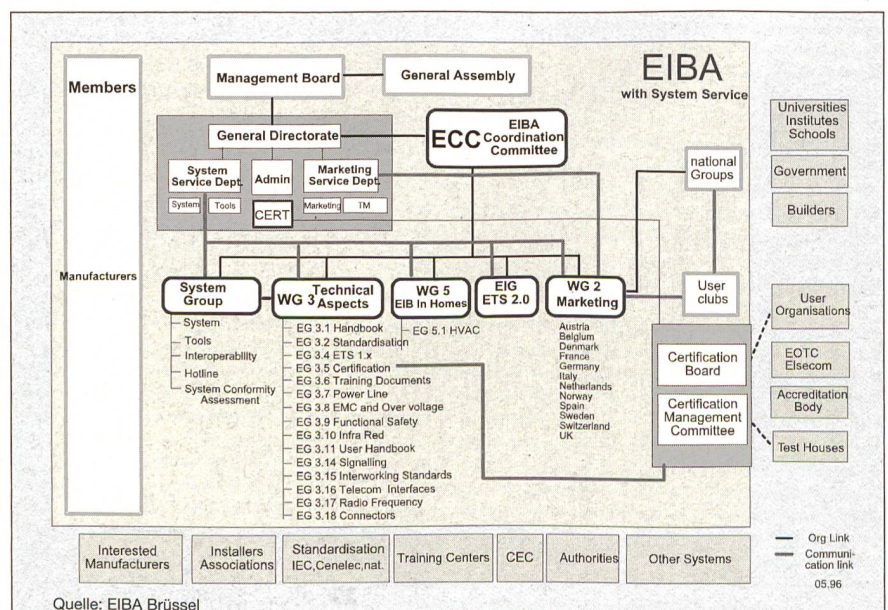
EIBA
with System Service

Members

Manufacturers

Management Board

General Assembly

General Directorate

ECC EIBA Coordination Committee

System Service Dept.

Admin

Marketing Service Dept.

System

Tools

CERT

Marketing

TM

national Groups

Universities Institutes Schools

Government

Builders

System Group

WG 3 Technical Aspects

WG 5 EIB In Homes

EIG ETS 2.0

WG 2 Marketing

User clubs

System
Tools
Interoperability
Hotline
System Conformity Assessment

EG 3.1 Handbook
EG 3.2 Standardisation
EG 3.4 ETS 1.x
EG 3.5 Certification
EG 3.6 Training Documents
EG 3.7 Power Line
EG 3.8 EMC and Over voltage
EG 3.9 Functional Safety
EG 3.10 Infra Red
EG 3.11 User Handbook
EG 3.14 Signalling
EG 3.15 Interworking Standards
EG 3.16 Telecom Interfaces
EG 3.17 Radio Frequency
EG 3.18 Connectors

EG 5.1 HVAC

Austria
Belgium
Denmark
France
Germany
Italy
Netherlands
Norway
Spain
Sweden
Switzerland
UK

Certification Board

Certification Management Committee

User Organisations

EOTC Elsecom

Accreditation Body

Test Houses

Interested Manufacturers

Installers Associations

Standardisation IEC,Cenelec,nat.

Training Centers

CEC

Authorities

Other Systems

Org Link
Communication link

05.96

Quelle: EIBA Brüssel